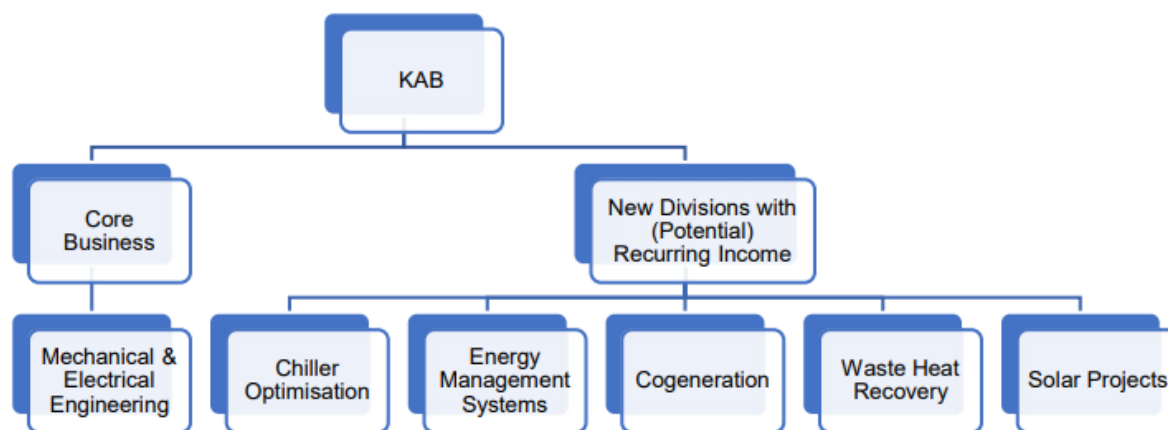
KAB

Core Business

New Divisions with (Potential) Recurring Income

Mechanical & Electrical Engineering

Chiller Optimisation

Energy Management Systems

Cogeneration

Waste Heat Recovery

Solar Projects